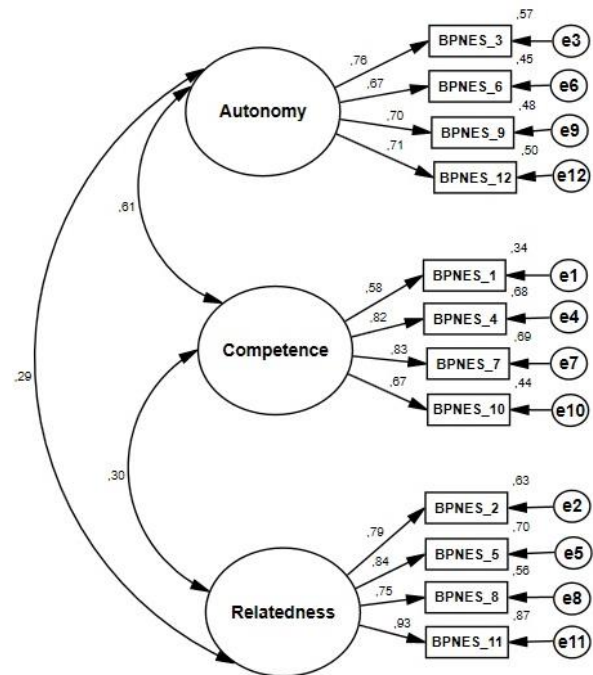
Autonomy

,76
,67
,70
,71

,57
BPNES_3
e3
,45
BPNES_6
e6
,48
BPNES_9
e9
,50
BPNES_12
e12

,61

Competence

,58
,82
,83
,67

,34
BPNES_1
e1
,68
BPNES_4
e4
,69
BPNES_7
e7
,44
BPNES_10
e10

,29

,30

Relatedness

,79
,84
,75
,93

,63
BPNES_2
e2
,70
BPNES_5
e5
,56
BPNES_8
e8
,87
BPNES_11
e11